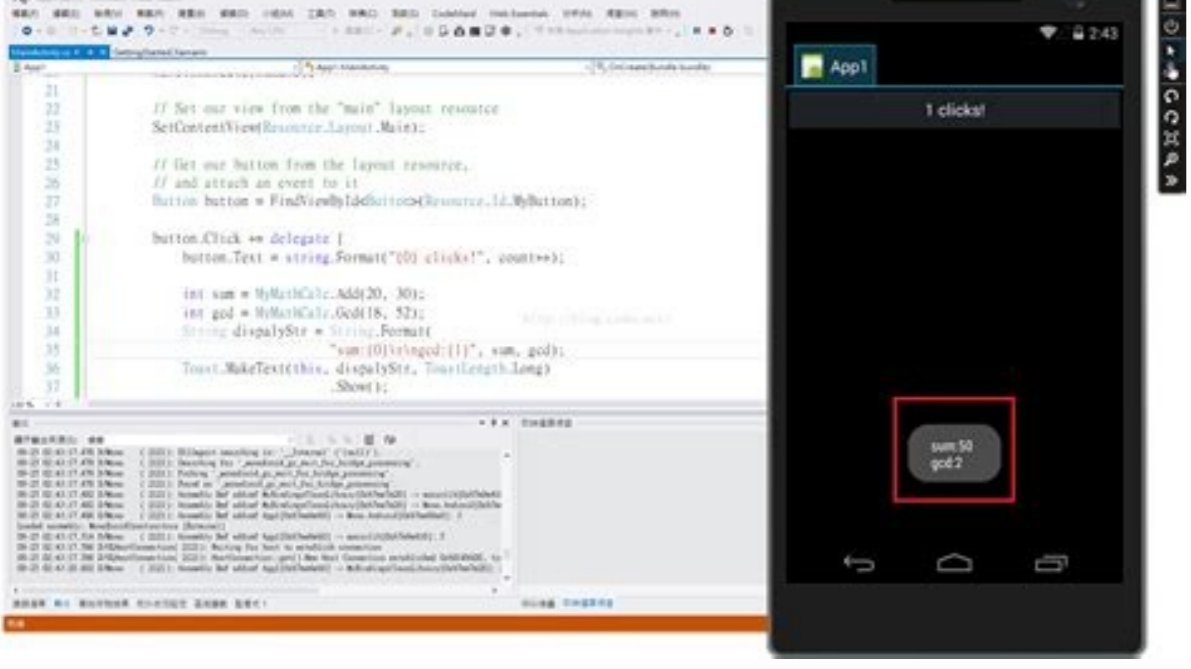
21
22 // Set our view from the "main" layout resource
23 SetContentView(Resource.Layout.Main);
24
25 // Get our button from the layout resource,
26 // and attach an event to it
27 Button button = FindViewById<Button>(Resource.Id.MyButton);
28
29 button.Click += delegate {
30 button.Text = string.Format("{0} clicks!", count++);
31
32 int sum = MyMathCalc.Add(20, 30);
33 int gcd = MyMathCalc.Gcd(18, 52);
34 String dispalyStr = String.Format(
35 "sum:{0}\r\ngcd:{1}", sum, gcd);
36 Toast.MakeText(this, dispalyStr, ToastLength.Long)
37 .Show();

2:43

App1

1 clicks!

sum:50
gcd:2

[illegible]